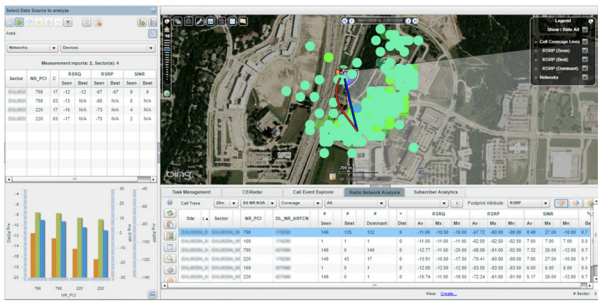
Select Data Source to analyze

Area

Networks | Devices

Measurement reports: 3, Sector(s): 4

| Sector | NR_PCI | C | RSRQ Seen | RSRQ Best | RSRP Seen | RSRP Best | SINR Seen | SINR Best |
|---|---|---|---|---|---|---|---|---|
| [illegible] | 798 | 17 | -12 | -12 | -87 | -87 | 9 | 9 |
| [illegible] | 799 | 65 | -13 | N/A | -90 | N/A | 4 | N/A |
| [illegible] | 220 | 93 | -17 | N/A | -75 | N/A | 2 | N/A |
| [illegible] | 220 | 65 | -17 | N/A | -75 | N/A | 2 | N/A |

NR_PCI

798 799 220

Legend

Show / Hide All

Cell Coverage Lines

RSRP (Seen)

RSRP (Best)

RSRP (Dominant)

Networks

bing

Task Management | CDRadar | Call Event Explorer | Radio Network Analyze | Subscriber Analytics

Call Trace | 2Rm | 5G NR NSA | Coverage | All | Footprint Attribute: RSRP

| Site | Sector | NR_PCI | DL_NR_ARFCN | # Seen | # Best | # Dominant | Dist | RSRQ Av | Max | Min | RSRP Av | Max | Min | SINR Av | Max | Min |
|---|---|---|---|---|---|---|---|---|---|---|---|---|---|---|---|---|
| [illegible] | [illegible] | 798 | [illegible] | 146 | 135 | 132 | 0 | -11.60 | -10.50 | -16.00 | -87.72 | -80.00 | -98.00 | 9.49 | 27.00 | -10.00 |
| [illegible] | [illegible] | 169 | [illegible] | 1 | 1 | 1 | 0 | -11.00 | -11.00 | -11.00 | -82.50 | -82.50 | -82.50 | 7.00 | 7.00 | 0.00 |
| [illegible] | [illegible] | 799 | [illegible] | 160 | 43 | 17 | 0 | -12.77 | -11.50 | -20.00 | -88.50 | -81.00 | -98.00 | 7.32 | 28.00 | -12.00 |
| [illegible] | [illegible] | 220 | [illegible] | 149 | 4 | 17 | 0 | -13.81 | -10.50 | -17.50 | -79.41 | -80.00 | -98.00 | 7.00 | 28.00 | 0.00 |
| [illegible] | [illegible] | 220 | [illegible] | 1 | 0 | 1 | 0 | -12.00 | -12.00 | -12.00 | -82.00 | -82.00 | -82.00 | 0.00 | 0.00 | 0.00 |
| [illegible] | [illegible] | 168 | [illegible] | 188 | 3 | 0 | 0 | -15.74 | -11.50 | -19.50 | -72.24 | -61.00 | -91.00 | 26.00 | -12.00 | 0.00 |

View: Create...